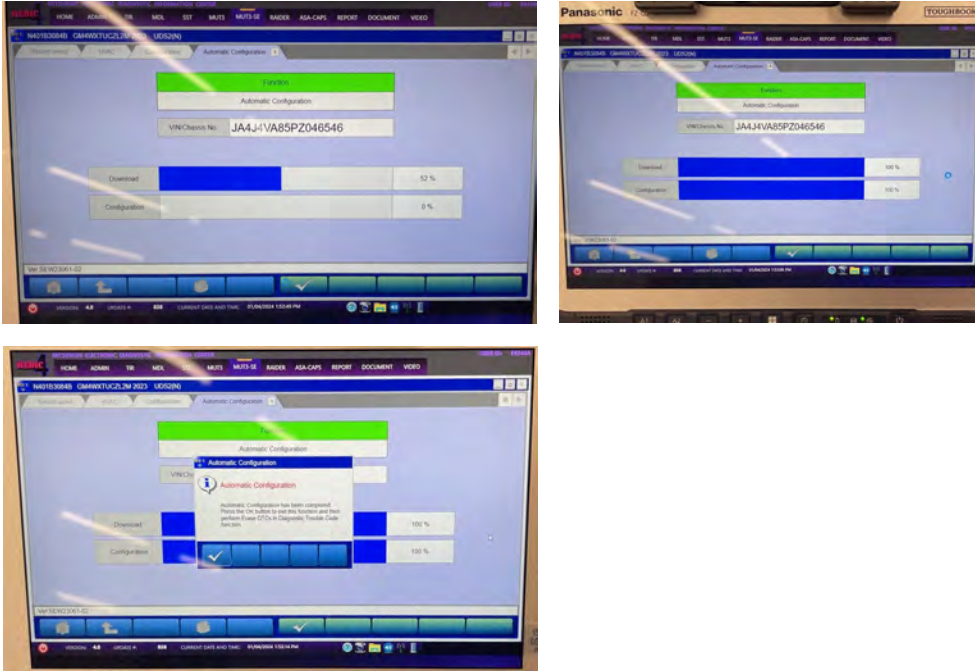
MEDIC HOME ADMIN TIR MDL SST MUT3 MUT3-SE RAIDER ASA-CAPS REPORT DOCUMENT VIDEO

N401B3084B GM4WXTUC2L2M 2023 UDS2(N)

Automatic Configuration

Function

Automatic Configuration

VIN/Chassis No. JA4J4VA85PZ046546

Download 52 %

Configuration 0 %

Ver.SEW23061-02

VERSION 4.8 UPDATE # 808 CURRENT DATE AND TIME 01/04/2024 1:53:45 PM

Panasonic TOUGHBOOK

HOME TIR MDL SST MUT3 MUT3-SE RAIDER ASA-CAPS REPORT DOCUMENT VIDEO

N401B3084B GM4WXTUC2L2M 2023 UDS2(N)

Automatic Configuration

Function

Automatic Configuration

VIN/Chassis No. JA4J4VA85PZ046546

Download 100 %

Configuration 100 %

VERSION 4.8 UPDATE # 808 CURRENT DATE AND TIME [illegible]

MEDIC HOME ADMIN TIR MDL SST MUT3 MUT3-SE RAIDER ASA-CAPS REPORT DOCUMENT VIDEO

N401B3084B GM4WXTUC2L2M 2023 UDS2(N)

Automatic Configuration

Function

Automatic Configuration

VIN/Ch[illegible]

Automatic Configuration

Automatic Configuration

Automatic Configuration has been completed. Press the OK button to exit this function and then perform Erase DTCs in Diagnostic Trouble Code function.

Download 100 %

Configuration 100 %

Ver.SEW23061-02

VERSION 4.8 UPDATE # 808 CURRENT DATE AND TIME 01/04/2024 1:53:14 PM